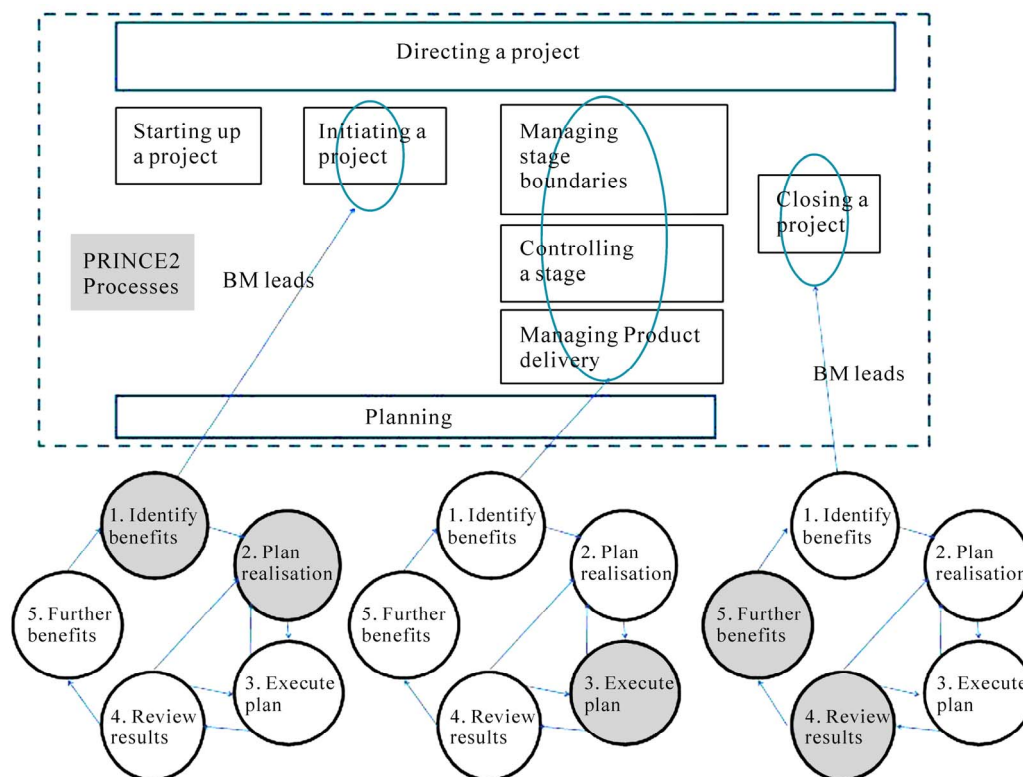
Directing a project

Starting up a project

Initiating a project

Managing stage boundaries

Closing a project

Controlling a stage

PRINCE2 Processes

BM leads

Managing Product delivery

BM leads

Planning

1. Identify benefits

2. Plan realisation

5. Further benefits

3. Execute plan

4. Review results

1. Identify benefits

2. Plan realisation

5. Further benefits

3. Execute plan

4. Review results

1. Identify benefits

2. Plan realisation

5. Further benefits

3. Execute plan

4. Review results